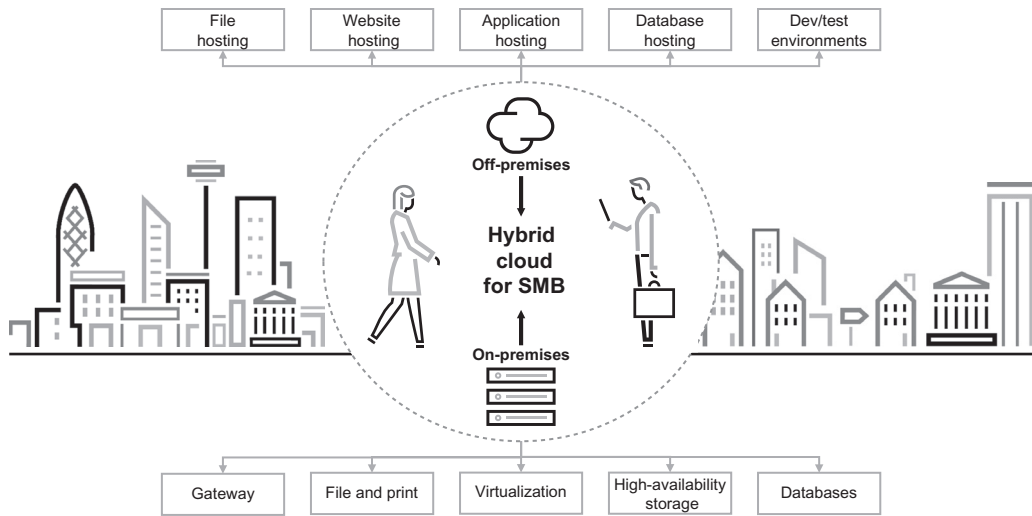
File hosting

Website hosting

Application hosting

Database hosting

Dev/test environments

Off-premises

Hybrid cloud for SMB

On-premises

Gateway

File and print

Virtualization

High-availability storage

Databases